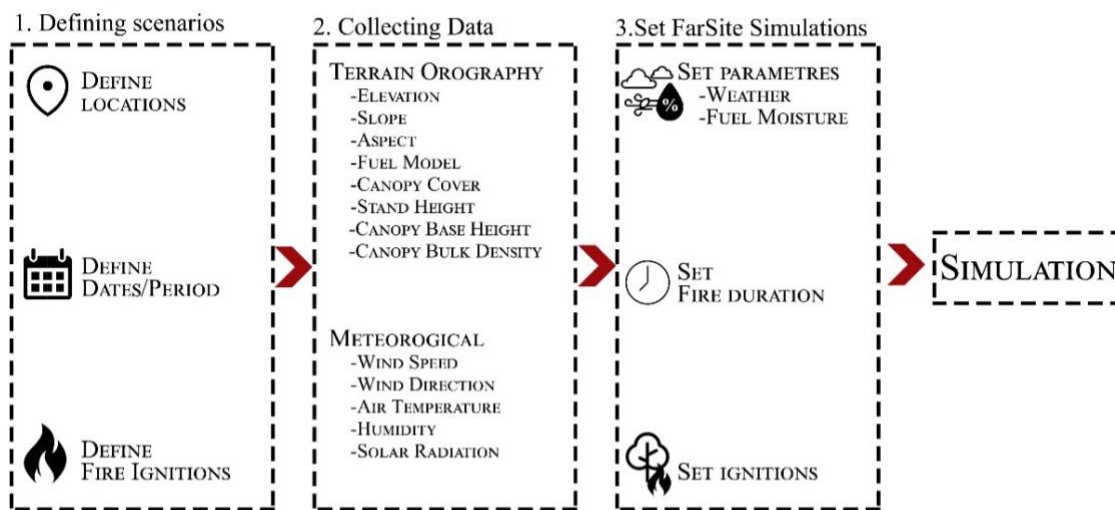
1. Defining scenarios

Define locations

Define Dates/Period

Define Fire Ignitions

2. Collecting Data

Terrain Orography
-Elevation
-Slope
-Aspect
-Fuel Model
-Canopy Cover
-Stand Height
-Canopy Base Height
-Canopy Bulk Density

Meteorogical
-Wind Speed
-Wind Direction
-Air Temperature
-Humidity
-Solar Radiation

3.Set FarSite Simulations

%

Set parametres
-Weather
-Fuel Moisture

Set Fire duration

Set ignitions

Simulation